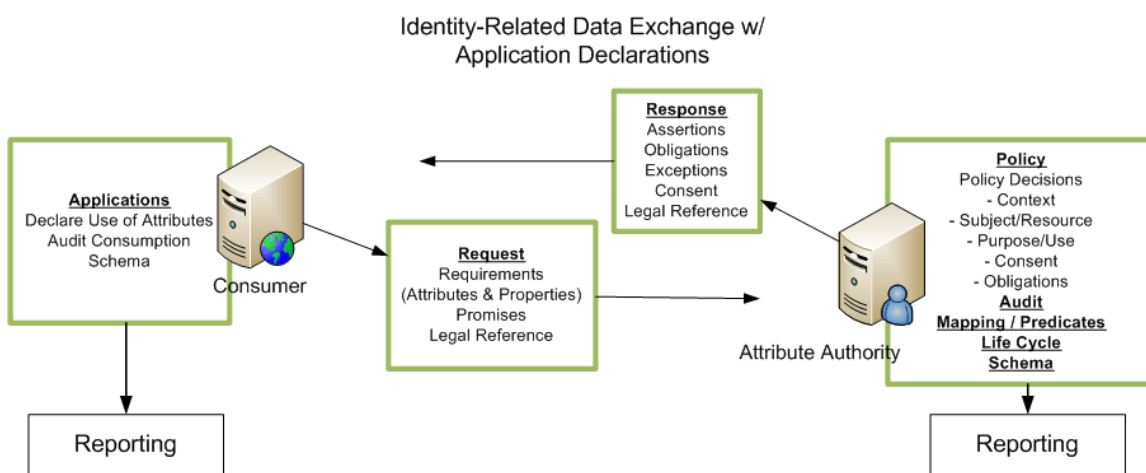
Identity-Related Data Exchange w/ Application Declarations

Applications
Declare Use of Attributes
Audit Consumption
Schema

Consumer

Response
Assertions
Obligations
Exceptions
Consent
Legal Reference

Request
Requirements
(Attributes & Properties)
Promises
Legal Reference

Attribute Authority

Policy
Policy Decisions
- Context
- Subject/Resource
- Purpose/Use
- Consent
- Obligations
Audit
Mapping / Predicates
Life Cycle
Schema

Reporting

Reporting